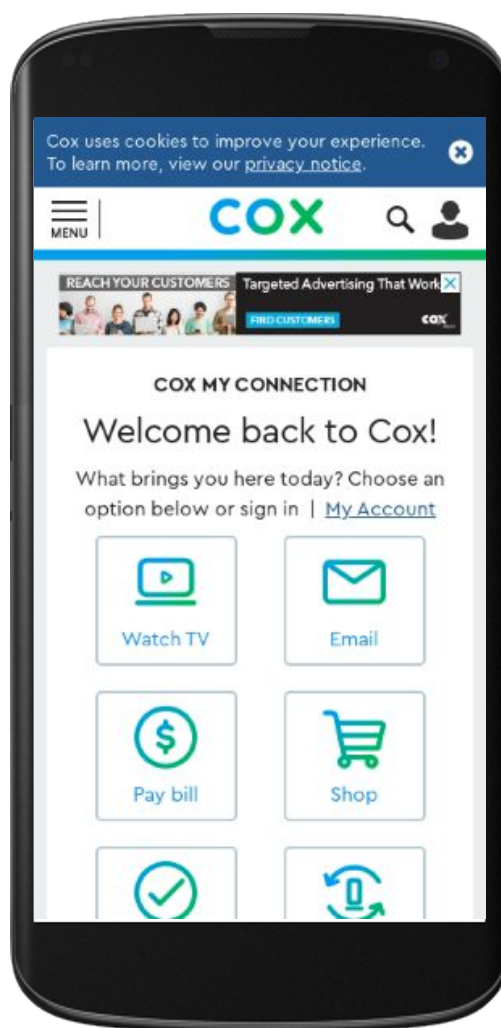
Cox uses cookies to improve your experience. To learn more, view our privacy notice.

MENU

COX

REACH YOUR CUSTOMERS Targeted Advertising That Work

FIND CUSTOMERS

COX

COX MY CONNECTION

Welcome back to Cox!

What brings you here today? Choose an option below or sign in | My Account

Watch TV

Email

Pay bill

Shop